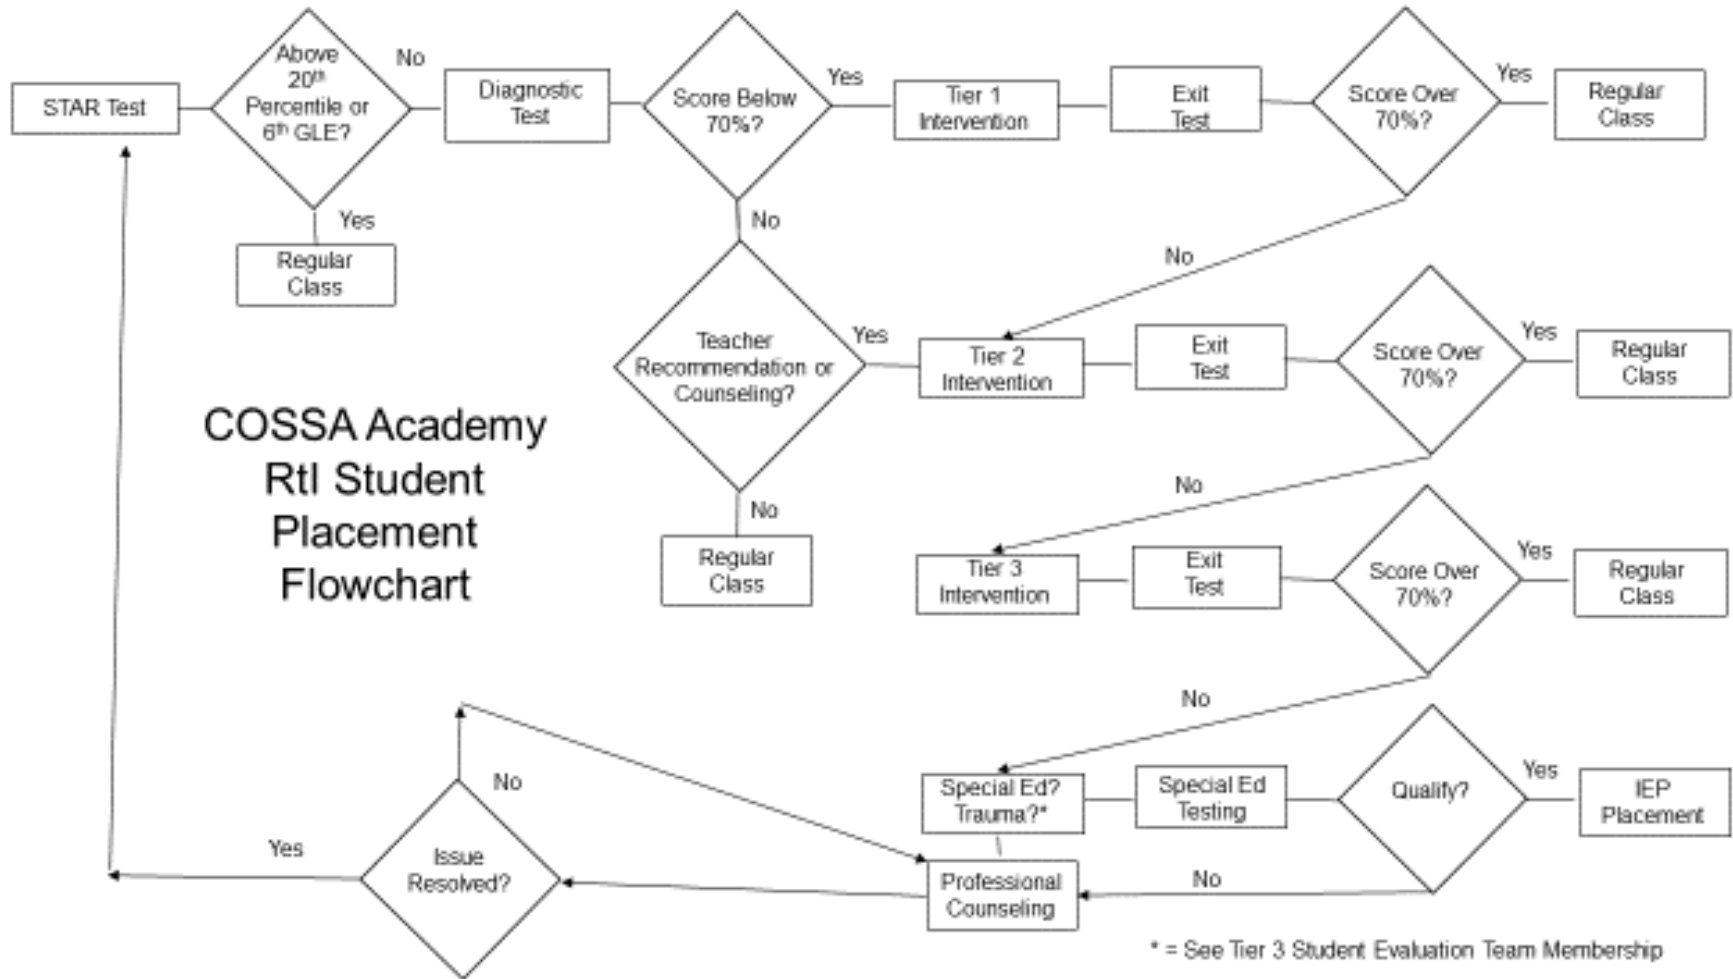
STAR Test

Above $20^{th}$ Percentile or $6^{th}$ GLE?

No

Yes

Regular Class

Diagnostic Test

Score Below 70%?

Yes

No

Tier 1 Intervention

Exit Test

Score Over 70%?

Yes

Regular Class

No

Teacher Recommendation or Counseling?

Yes

No

Regular Class

Tier 2 Intervention

Exit Test

Score Over 70%?

Yes

Regular Class

No

Tier 3 Intervention

Exit Test

Score Over 70%?

Yes

Regular Class

No

COSSA Academy RtI Student Placement Flowchart

Special Ed? Trauma?*

Special Ed Testing

Qualify?

Yes

IEP Placement

No

Professional Counseling

Issue Resolved?

No

Yes

* = See Tier 3 Student Evaluation Team Membership